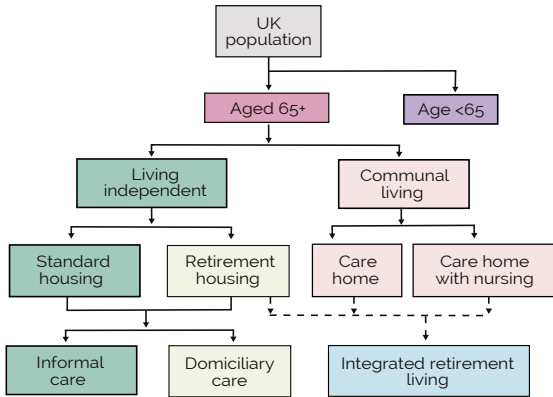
UK population

Aged 65+

Age <65

Living independent

Communal living

Standard housing

Retirement housing

Care home

Care home with nursing

Informal care

Domiciliary care

Integrated retirement living